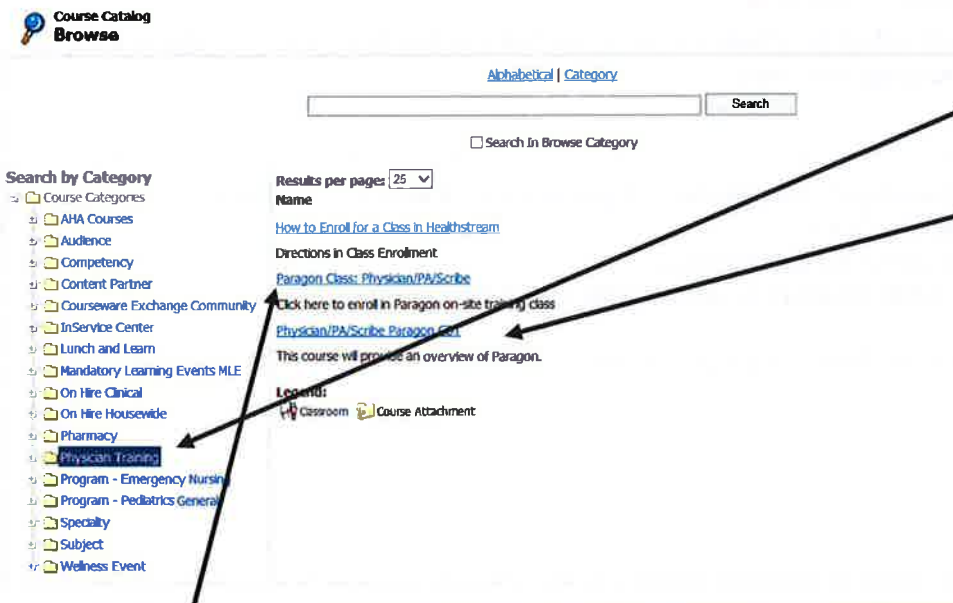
Course Catalog
Browse

Alphabetical | Category

Search

Search In Browse Category

Search by Category
Course Categories
AHA Courses
Audience
Competency
Content Partner
Courseware Exchange Community
InService Center
Lunch and Learn
Mandatory Learning Events MLE
On Hire Clinical
On Hire Housewide
Pharmacy
Physcian Training
Program - Emergency Nursing
Program - Pediatrics General
Specialty
Subject
Wellness Event

Results per page: 25
Name

How to Enroll for a Class in Healthstream
Directions in Class Enrollment

Paragon Class: Physician/PA/Scribe
Click here to enroll in Paragon on-site training class

Physician/PA/Scribe Paragon CBT
This course will provide an overview of Paragon.

Legend:
Classroom Course Attachment